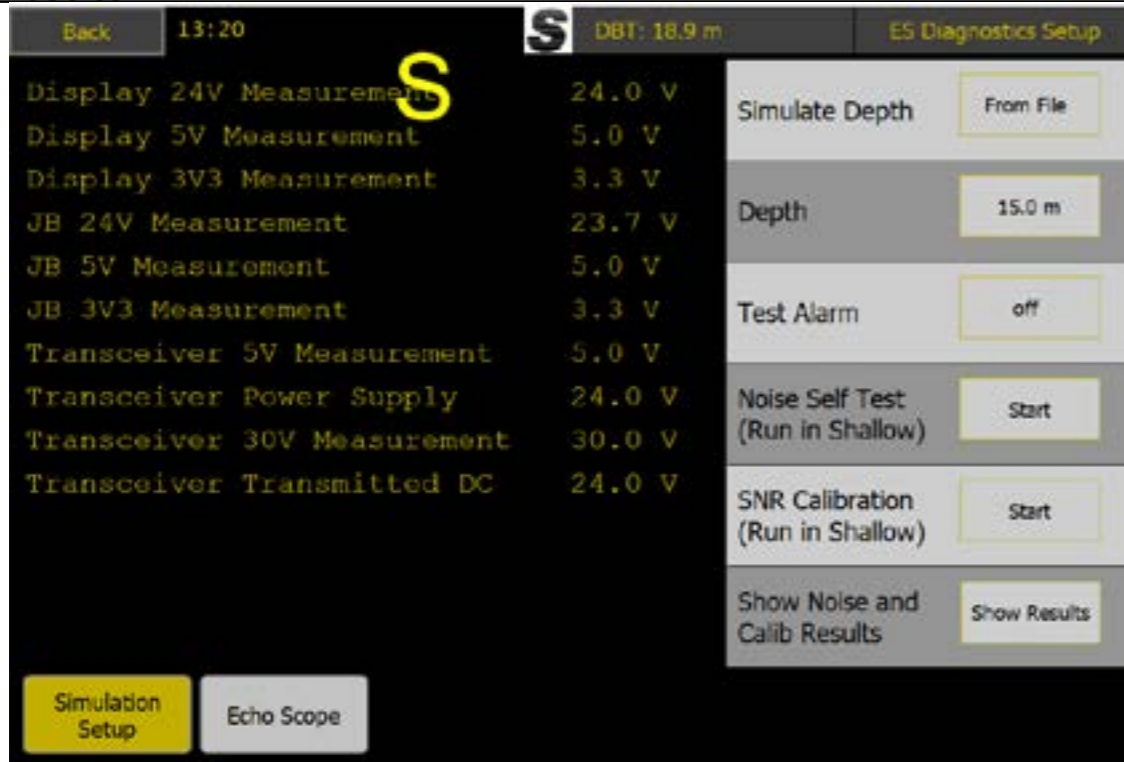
Back 13:20 S DBT: 18.9 m ES Diagnostics Setup

S

| | |
|---|---|
| Display 24V Measurement | 24.0 V |
| Display 5V Measurement | 5.0 V |
| Display 3V3 Measurement | 3.3 V |
| JB 24V Measurement | 23.7 V |
| JB 5V Measurement | 5.0 V |
| JB 3V3 Measurement | 3.3 V |
| Transceiver 5V Measurement | 5.0 V |
| Transceiver Power Supply | 24.0 V |
| Transceiver 30V Measurement | 30.0 V |
| Transceiver Transmitted DC | 24.0 V |

| | |
|---|---|
| Simulate Depth | From File |
| Depth | 15.0 m |
| Test Alarm | off |
| Noise Self Test (Run in Shallow) | Start |
| SNR Calibration (Run in Shallow) | Start |
| Show Noise and Calib Results | Show Results |

Simulation Setup Echo Scope